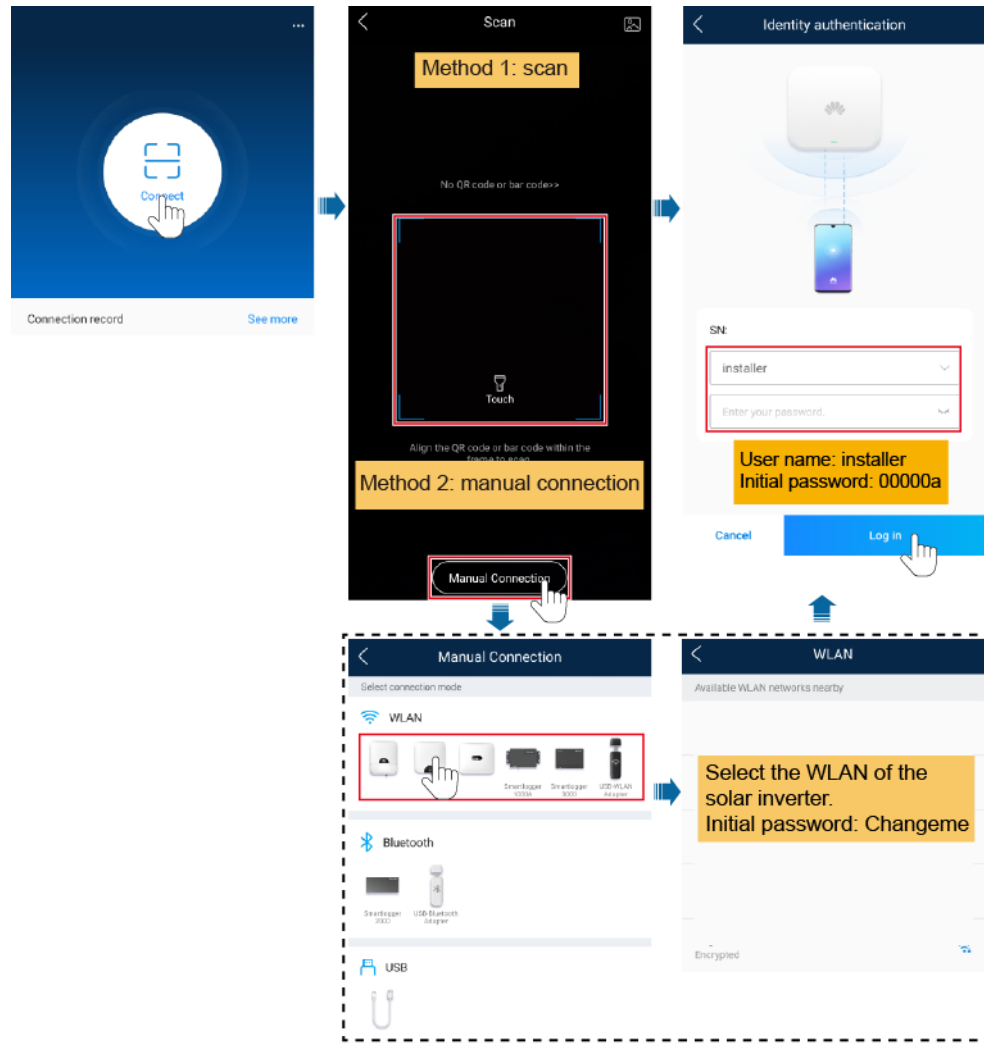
...

Connect

Connection record See more

Scan

Method 1: scan

No QR code or bar code>>

Touch

Align the QR code or bar code within the frame to scan

Method 2: manual connection

Manual Connection

Identity authentication

SN:

installer

Enter your password.

User name: installer
Initial password: 00000a

Cancel

Log in

Manual Connection

Select connection mode

WLAN

SmartLogger 1000A

SmartLogger 3000

USB-WLAN Adapter

Bluetooth

SmartLogger 3000

USB-Bluetooth Adapter

USB

WLAN

Available WLAN networks nearby

Select the WLAN of the solar inverter.
Initial password: Changeme

Encrypted